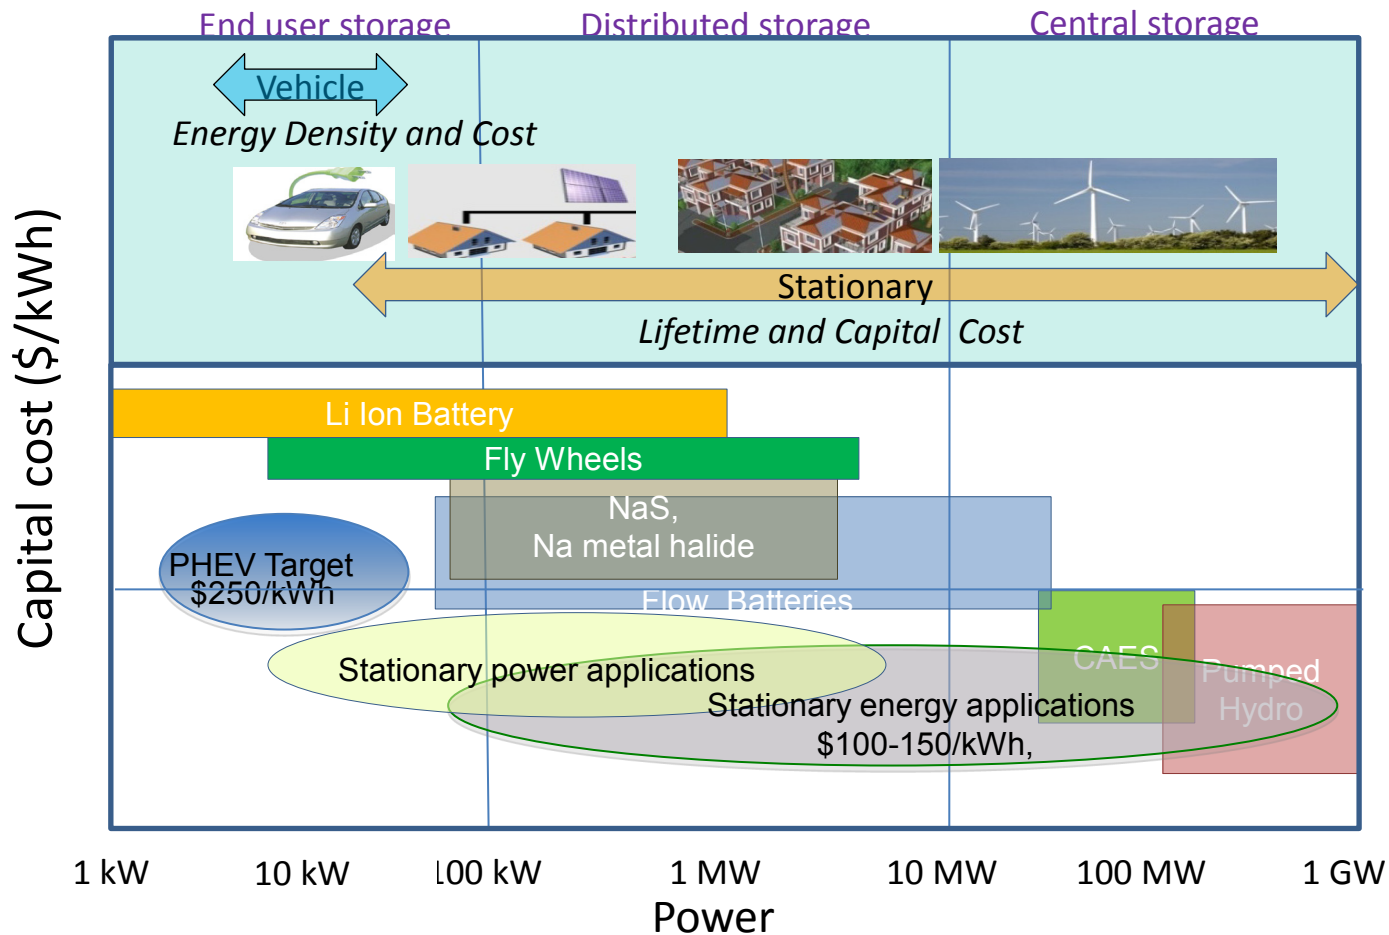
End user storage
Distributed storage
Central storage

Vehicle
Energy Density and Cost

Stationary
Lifetime and Capital Cost

Capital cost ($/kWh)

Li Ion Battery
Fly Wheels
NaS,
Na metal halide
PHEV Target
$250/kWh
Flow Batteries
CAES
Pumped
Hydro
Stationary power applications
Stationary energy applications
$100-150/kWh,

1 kW
10 kW
100 kW
1 MW
10 MW
100 MW
1 GW
Power